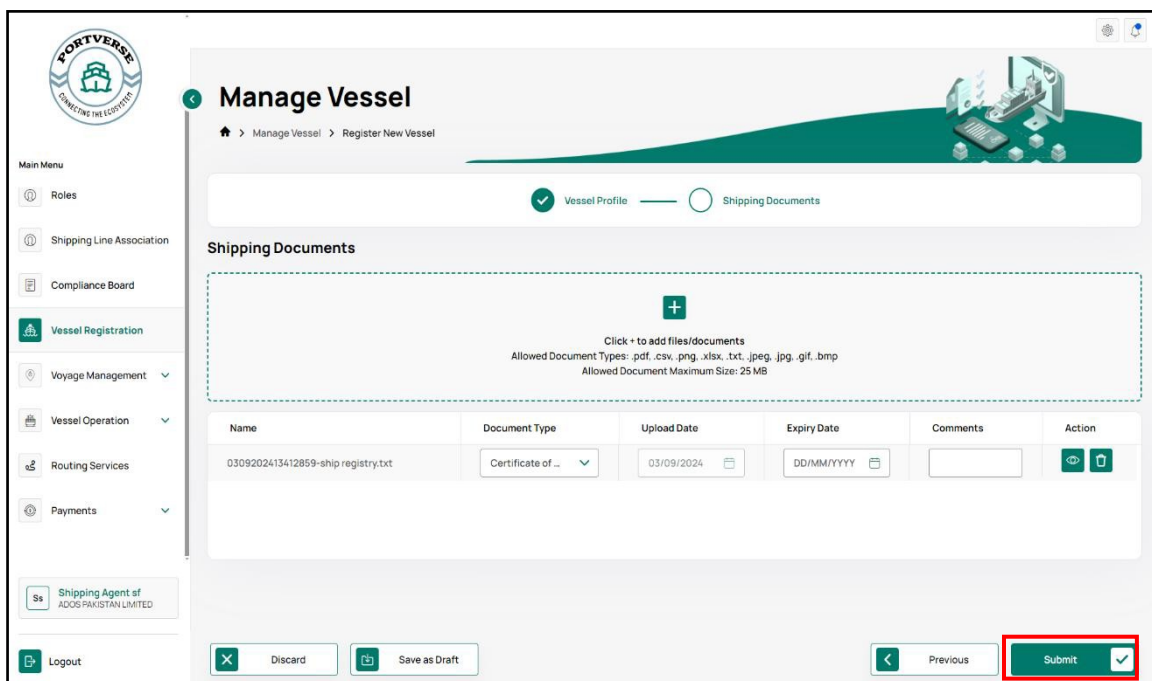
PORTVERSE
CONNECTING THE ECOSYSTEM

Main Menu

Roles

Shipping Line Association

Compliance Board

Vessel Registration

Voyage Management

Vessel Operation

Routing Services

Payments

Ss Shipping Agent sf
ADOS PAKISTAN LIMITED

Logout

Manage Vessel

> Manage Vessel > Register New Vessel

Vessel Profile — Shipping Documents

Shipping Documents

+

Click + to add files/documents
Allowed Document Types: .pdf, .csv, .png, .xlsx, .txt, .jpeg, .jpg, .gif, .bmp
Allowed Document Maximum Size: 25 MB

| Name | Document Type | Upload Date | Expiry Date | Comments | Action |
|---|---|---|---|---|---|
| 0309202413412859-ship registry.txt | Certificate of ... | 03/09/2024 | DD/MM/YYYY | | |

Discard

Save as Draft

Previous

Submit